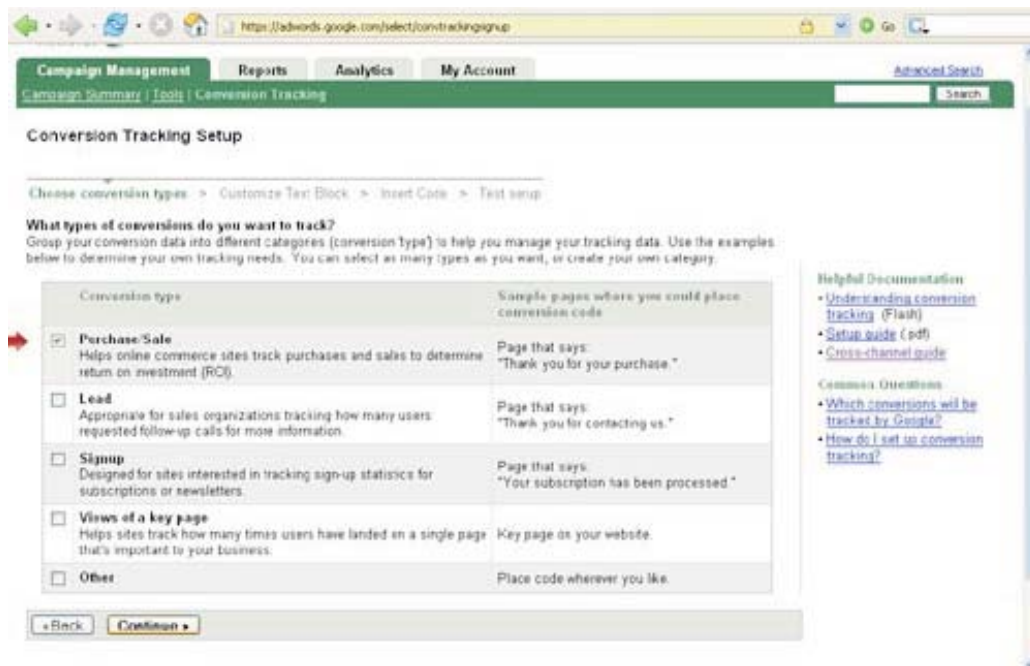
https://adwords.google.com/select/convtrackingsignup

Go

Campaign Management | Reports | Analytics | My Account

Advanced Search

Campaign Summary | Tools | Conversion Tracking

Search

Conversion Tracking Setup

Choose conversion types > Customize Text Block > Insert Code > Test setup

What types of conversions do you want to track?
Group your conversion data into different categories (conversion 'type') to help you manage your tracking data. Use the examples below to determine your own tracking needs. You can select as many types as you want, or create your own category.

| Conversion type | Sample pages where you could place conversion code |
|---|---|
| Purchase/Sale Helps online commerce sites track purchases and sales to determine return on investment (ROI). | Page that says: "Thank you for your purchase." |
| Lead Appropriate for sales organizations tracking how many users requested follow-up calls for more information. | Page that says: "Thank you for contacting us." |
| Signup Designed for sites interested in tracking sign-up statistics for subscriptions or newsletters. | Page that says: "Your subscription has been processed." |
| Views of a key page Helps sites track how many times users have landed on a single page that's important to your business. | Key page on your website. |
| Other | Place code wherever you like. |

« Back | Continue »

Helpful Documentation
• Understanding conversion tracking (Flash)
• Setup guide (pdf)
• Cross-channel guide

Common Questions
• Which conversions will be tracked by Google?
• How do I set up conversion tracking?